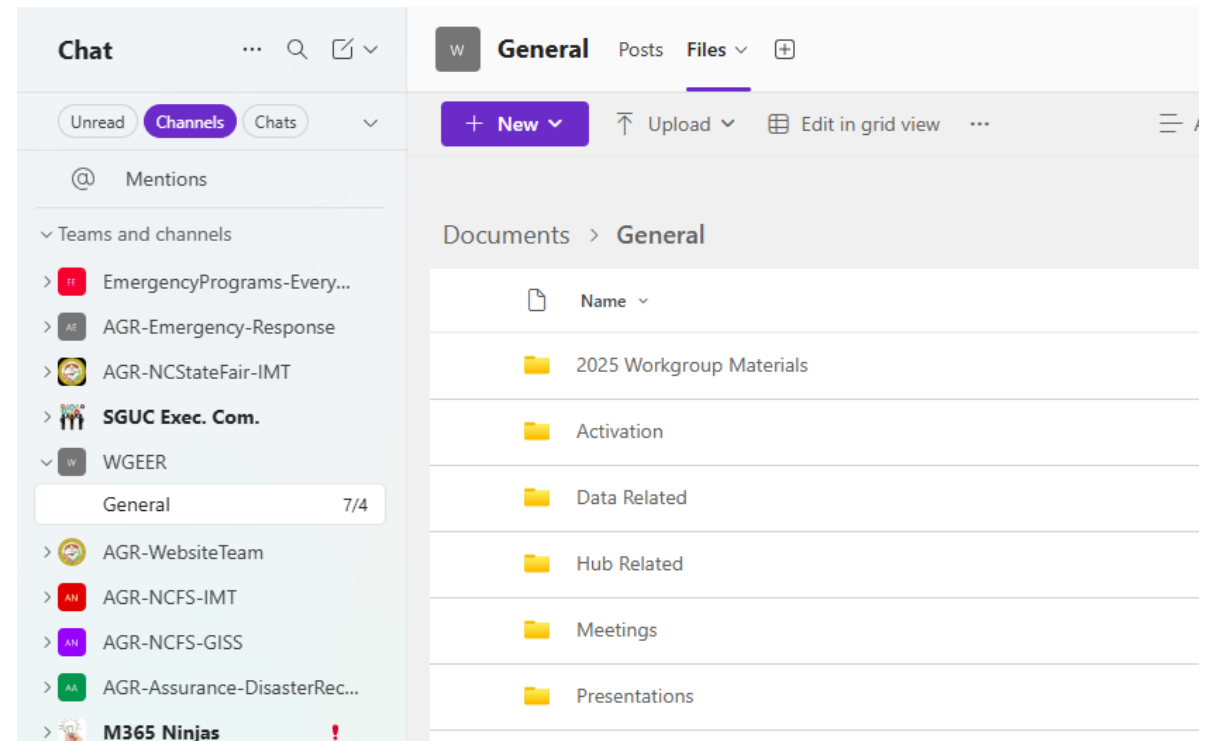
Chat

Unread Channels Chats

@ Mentions

Teams and channels

FF EmergencyPrograms-Every...

AE AGR-Emergency-Response

AGR-NCStateFair-IMT

SGUC Exec. Com.

W WGEER

General 7/4

AGR-WebsiteTeam

AN AGR-NCFS-IMT

AN AGR-NCFS-GISS

AA AGR-Assurance-DisasterRec...

M365 Ninjas !

W General Posts Files

+ New Upload Edit in grid view ···

Documents > General

Name

2025 Workgroup Materials

Activation

Data Related

Hub Related

Meetings

Presentations